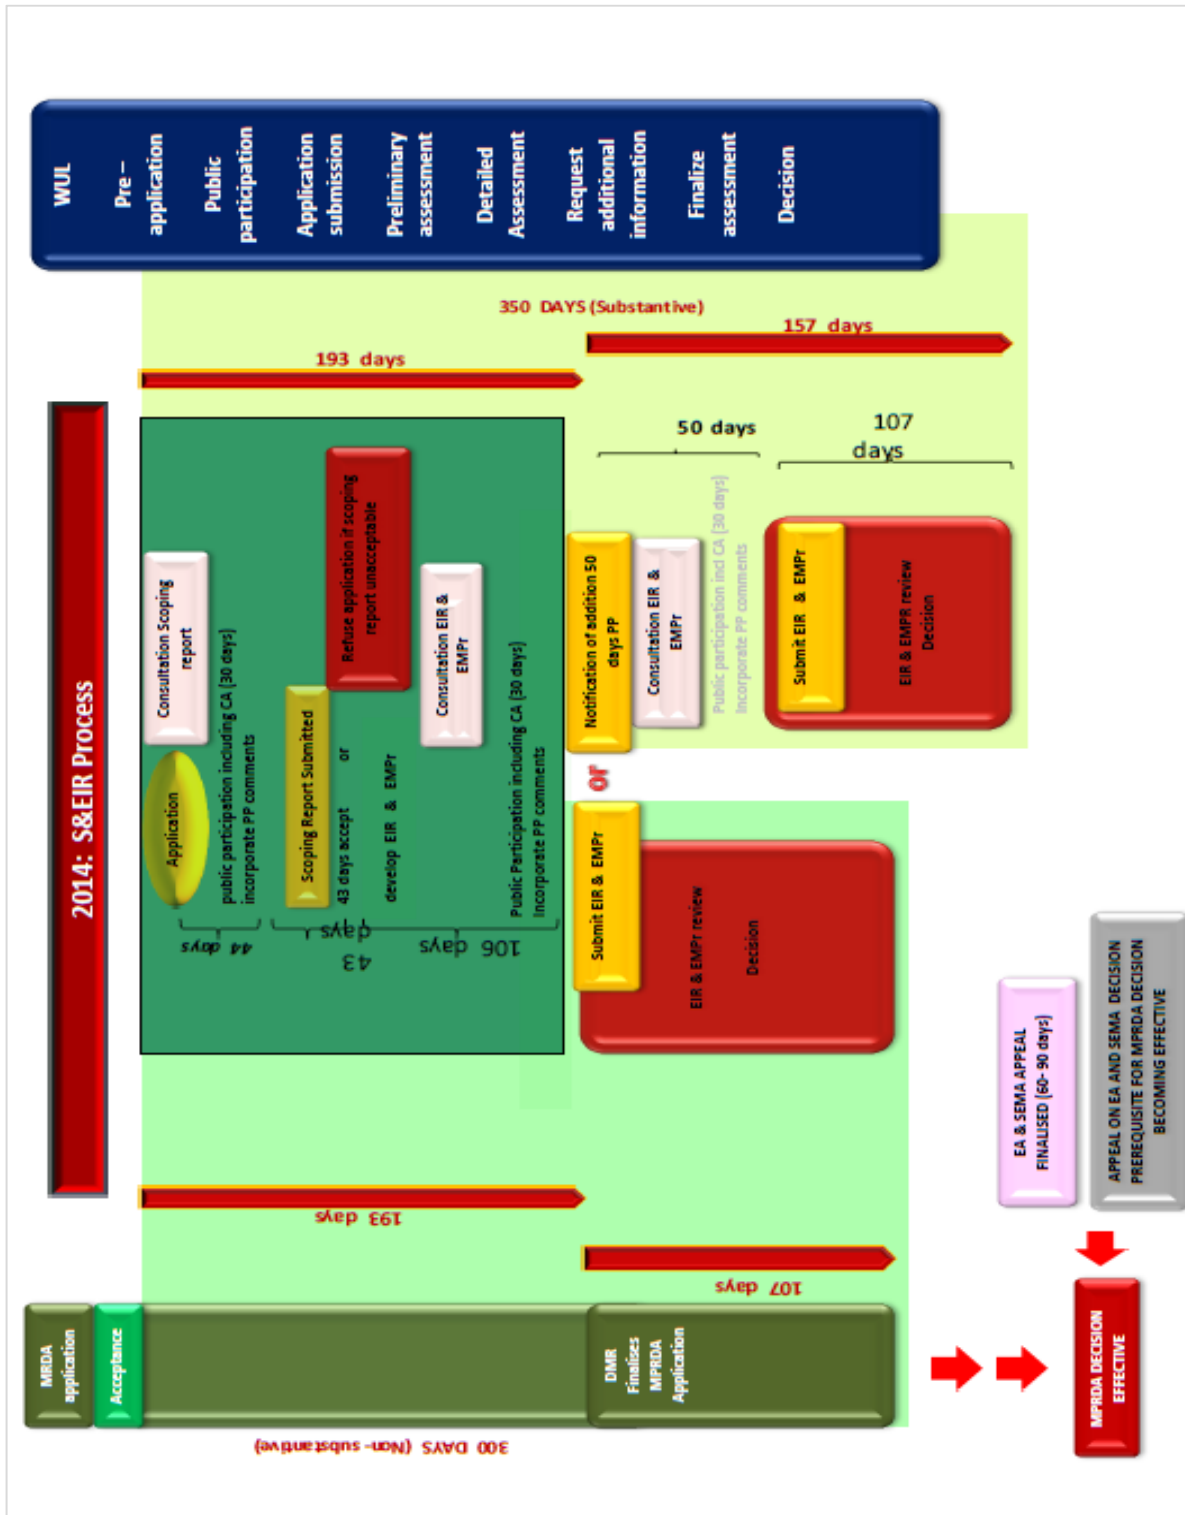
WUL

Pre – application

Public participation

Application submission

Preliminary assessment

Detailed Assessment

Request additional information

Finalize assessment

Decision

350 DAYS (Substantive)

157 days

193 days

2014: S&EIR Process

50 days

107 days

Consultation Scoping report

Application

public participation including CA (30 days) incorporate PP comments

Scoping Report Submitted

43 days accept or develop EIR & EMPr

Refuse application if scoping report unacceptable

Consultation EIR & EMPr

Public Participation including CA (30 days) Incorporate PP comments

44 days

43 days

106 days

Notification of addition 50 days PP

Consultation EIR & EMPr

Public participation incl CA (30 days) Incorporate PP comments

Submit EIR & EMPr

EIR & EMPR review Decision

or

Submit EIR & EMPr

EIR & EMPr review

Decision

EA & SEMA APPEAL FINALISED (60- 90 days)

APPEAL ON EA AND SEMA DECISION PREREQUISITE FOR MPRDA DECISION BECOMING EFFECTIVE

193 days

107 days

MPRDA application

Acceptance

DMR Finalises MPRDA Application

MPRDA DECISION EFFECTIVE

300 DAYS (Non - substantive)